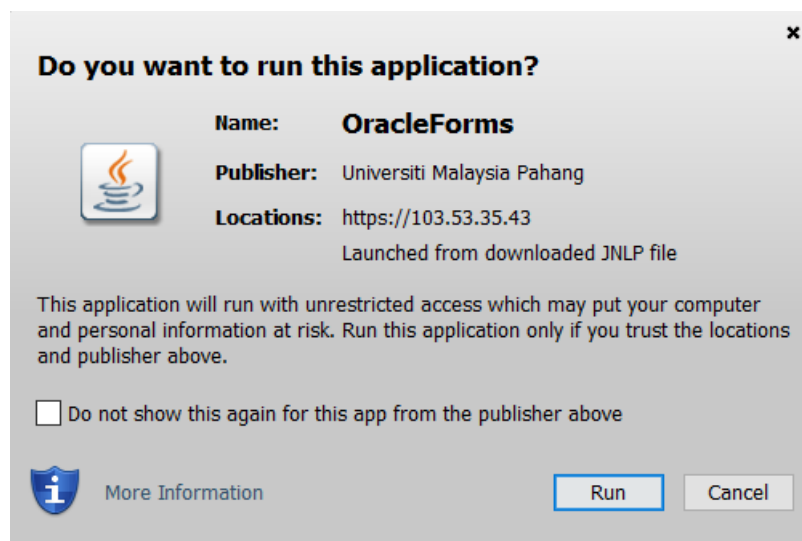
×

Do you want to run this application?

Name: OracleForms

Publisher: Universiti Malaysia Pahang

Locations: https://103.53.35.43

Launched from downloaded JNLP file

This application will run with unrestricted access which may put your computer and personal information at risk. Run this application only if you trust the locations and publisher above.

Do not show this again for this app from the publisher above

More Information

Run

Cancel